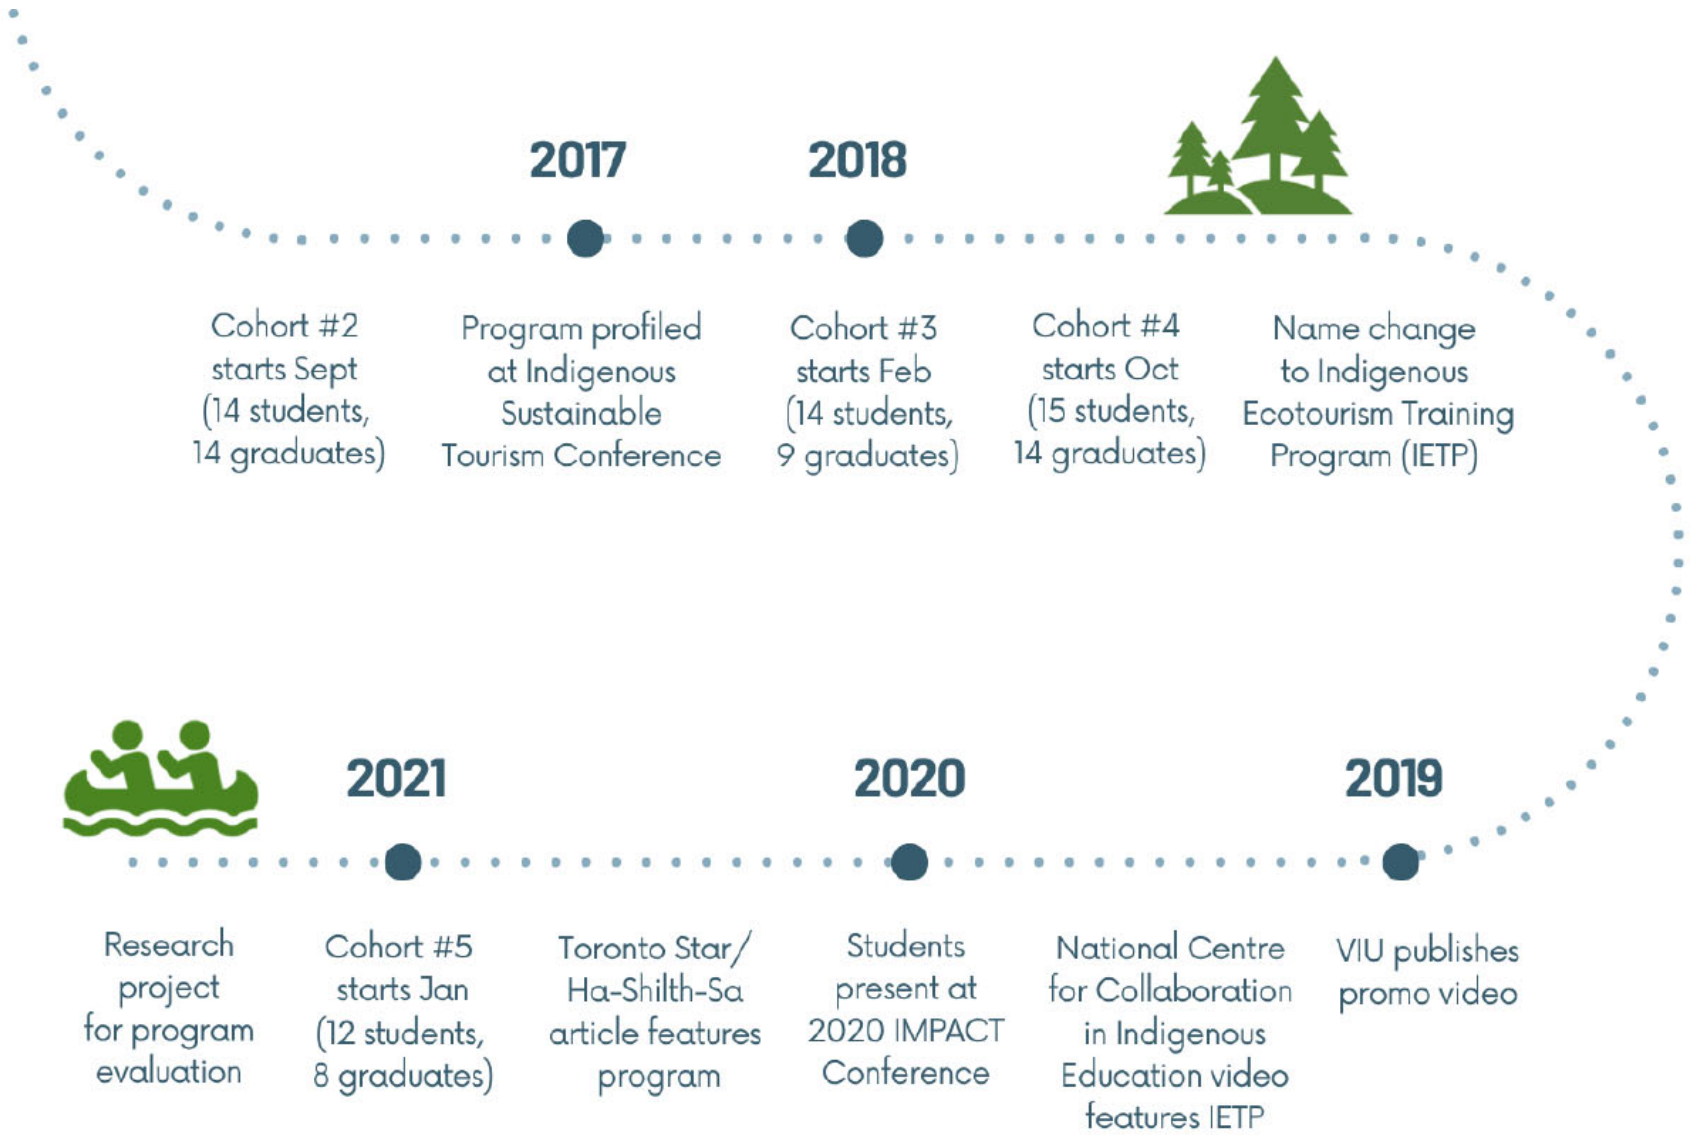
2017

2018

Cohort #2 starts Sept (14 students, 14 graduates)

Program profiled at Indigenous Sustainable Tourism Conference

Cohort #3 starts Feb (14 students, 9 graduates)

Cohort #4 starts Oct (15 students, 14 graduates)

Name change to Indigenous Ecotourism Training Program (IETP)

2021

2020

2019

Research project for program evaluation

Cohort #5 starts Jan (12 students, 8 graduates)

Toronto Star/ Ha-Shilth-Sa article features program

Students present at 2020 IMPACT Conference

National Centre for Collaboration in Indigenous Education video features IETP

VIU publishes promo video